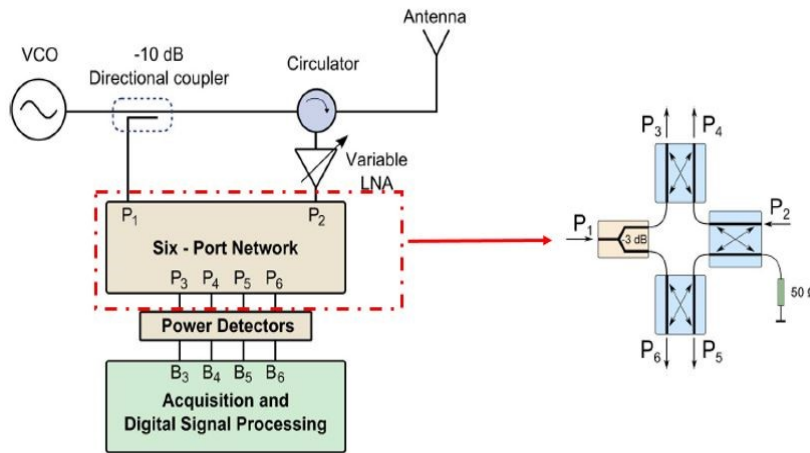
Antenna

VCO

-10 dB
Directional coupler

Circulator

Variable
LNA

$P_1$

$P_2$

Six - Port Network

$P_3$ $P_4$ $P_5$ $P_6$

Power Detectors

$B_3$ $B_4$ $B_5$ $B_6$

Acquisition and
Digital Signal Processing

$P_3$ $P_4$

$P_1$

-3 dB

$P_2$

50 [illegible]

$P_6$ $P_5$